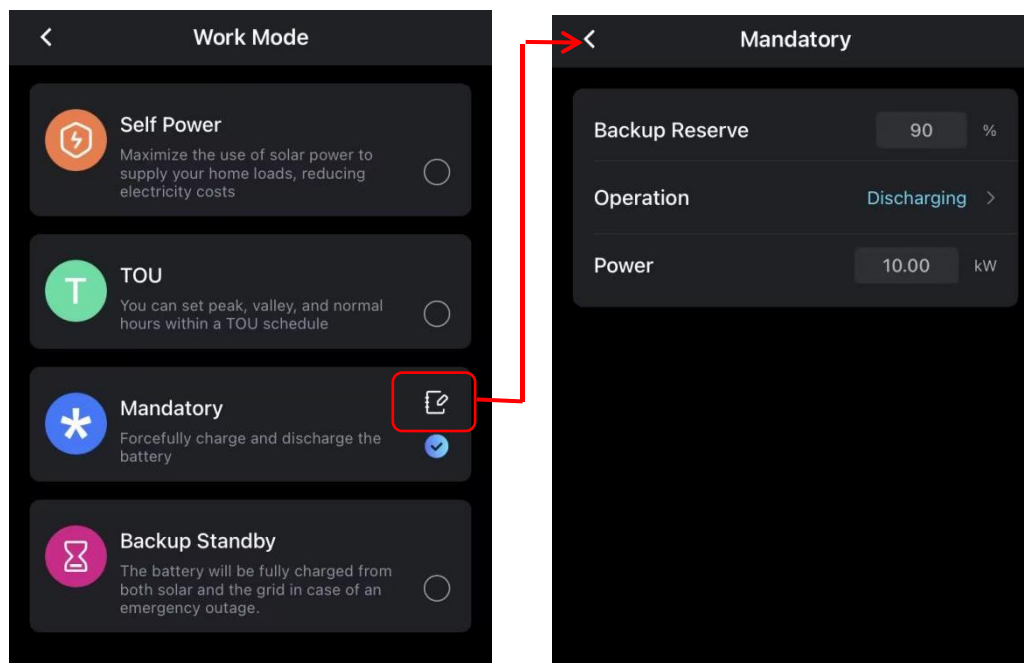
Work Mode

Self Power
Maximize the use of solar power to supply your home loads, reducing electricity costs

T
TOU
You can set peak, valley, and normal hours within a TOU schedule

Mandatory
Forcefully charge and discharge the battery

Backup Standby
The battery will be fully charged from both solar and the grid in case of an emergency outage.

Mandatory

Backup Reserve 90 %

Operation Discharging

Power 10.00 kW